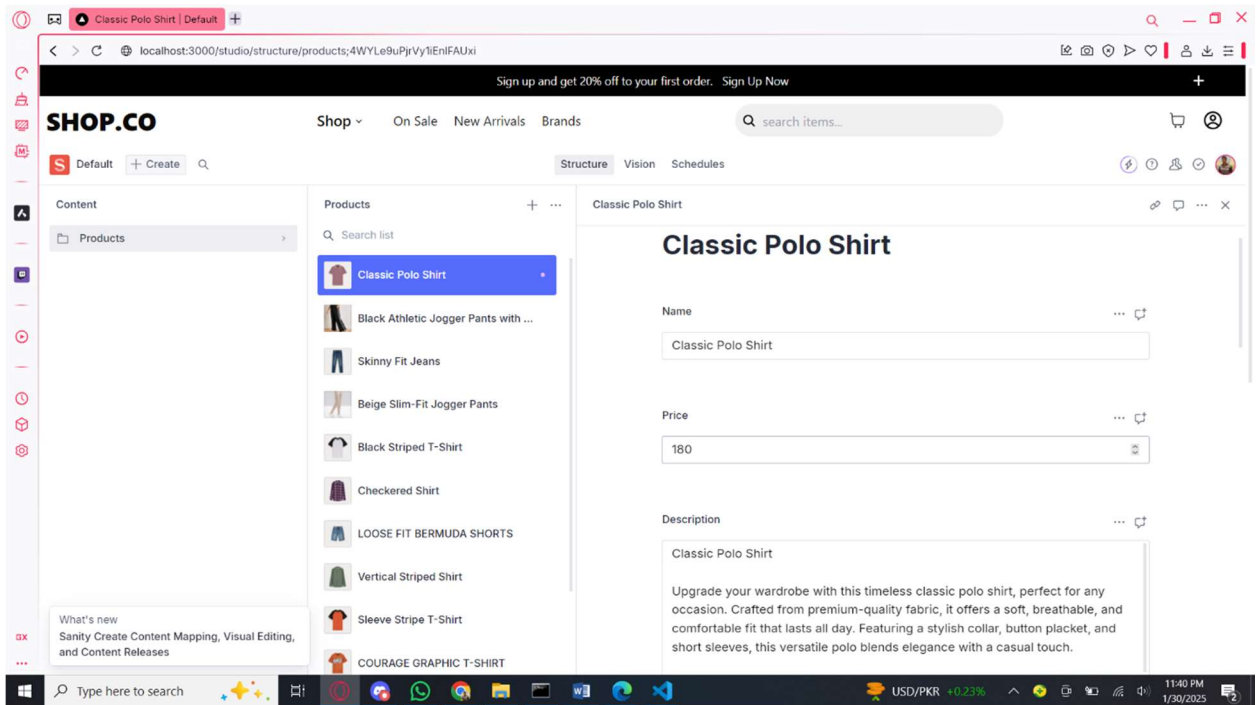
Classic Polo Shirt | Default

localhost:3000/studio/structure/products;4WYLe9uPjrVy1iEnlFAUxi

Sign up and get 20% off to your first order. Sign Up Now

SHOP.CO

Shop On Sale New Arrivals Brands

search items...

S Default + Create

Structure Vision Schedules

Content

Products

Products

Search list

Classic Polo Shirt
Black Athletic Jogger Pants with ...
Skinny Fit Jeans
Beige Slim-Fit Jogger Pants
Black Striped T-Shirt
Checkered Shirt
LOOSE FIT BERMUDA SHORTS
Vertical Striped Shirt
Sleeve Stripe T-Shirt
COURAGE GRAPHIC T-SHIRT

Classic Polo Shirt

Classic Polo Shirt

Name

Classic Polo Shirt

Price

180

Description

Classic Polo Shirt

Upgrade your wardrobe with this timeless classic polo shirt, perfect for any occasion. Crafted from premium-quality fabric, it offers a soft, breathable, and comfortable fit that lasts all day. Featuring a stylish collar, button placket, and short sleeves, this versatile polo blends elegance with a casual touch.

What's new
Sanity Create Content Mapping, Visual Editing, and Content Releases

Type here to search

USD/PKR +0.23%

11:40 PM
1/30/2025